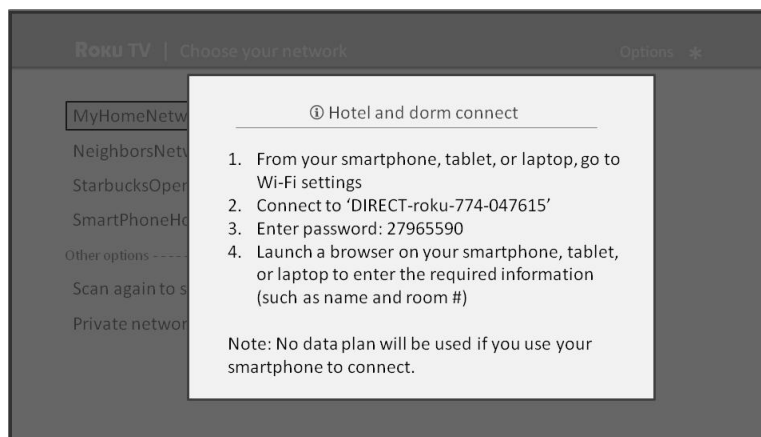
Roku TV | Choose your network

Options ✱

MyHomeNetw

NeighborsNetw

StarbucksOper

SmartPhoneHo

Other options - - - -

Scan again to s

Private networ

ⓘ Hotel and dorm connect

1. From your smartphone, tablet, or laptop, go to Wi-Fi settings
2. Connect to 'DIRECT-roku-774-047615'
3. Enter password: 27965590
4. Launch a browser on your smartphone, tablet, or laptop to enter the required information (such as name and room #)

Note: No data plan will be used if you use your smartphone to connect.